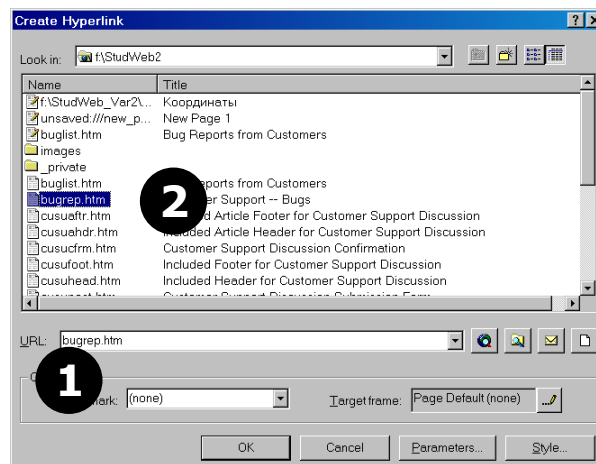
Create Hyperlink

Look in: f:\StudWeb2

| Name | Title |
|---|---|
| f:\StudWeb_Var2\... | Координаты |
| unsaved:///new_p... | New Page 1 |
| buglist.htm | Bug Reports from Customers |
| images | |
| _private | |
| buglist.htm | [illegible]ports from Customers |
| bugrep.htm | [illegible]er Support -- Bugs |
| cusuaftr.htm | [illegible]d Article Footer for Customer Support Discussion |
| cusuahdr.htm | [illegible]d Article Header for Customer Support Discussion |
| cusucfrm.htm | Customer Support Discussion Confirmation |
| cusufoot.htm | Included Footer for Customer Support Discussion |
| cusuhead.htm | Included Header for Customer Support Discussion |

2

URL: bugrep.htm

1

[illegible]ark: (none)

Target frame: Page Default (none)

OK | Cancel | Parameters... | Style...